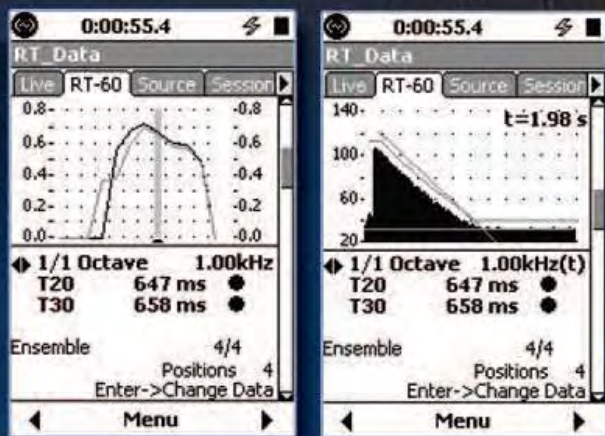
0:00:55.4

RT_Data

Live RT-60 Source Session

0.8- -0.8
0.6- -0.6
0.4- -0.4
0.2- -0.2
0.0- -0.0

1/1 Octave 1.00kHz
T20 647 ms
T30 658 ms

Ensemble 4/4
Positions 4
Enter->Change Data

Menu

0:00:55.4

RT_Data

Live RT-60 Source Session

140- t=1.98 s
100-
60-
20

1/1 Octave 1.00kHz(t)
T20 647 ms
T30 658 ms

Ensemble 4/4
Positions 4
Enter->Change Data

Menu